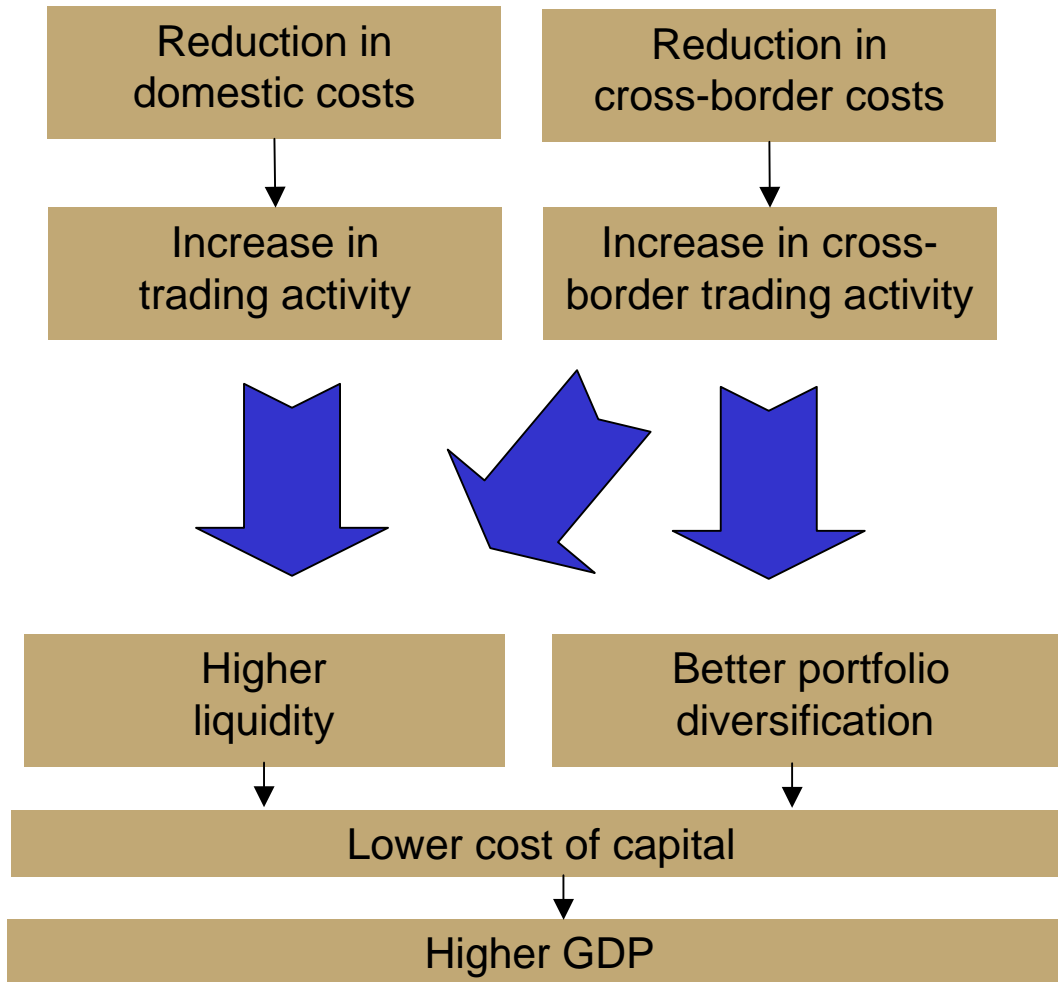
Reduction in domestic costs

Reduction in cross-border costs

Increase in trading activity

Increase in cross-border trading activity

Higher liquidity

Better portfolio diversification

Lower cost of capital

Higher GDP